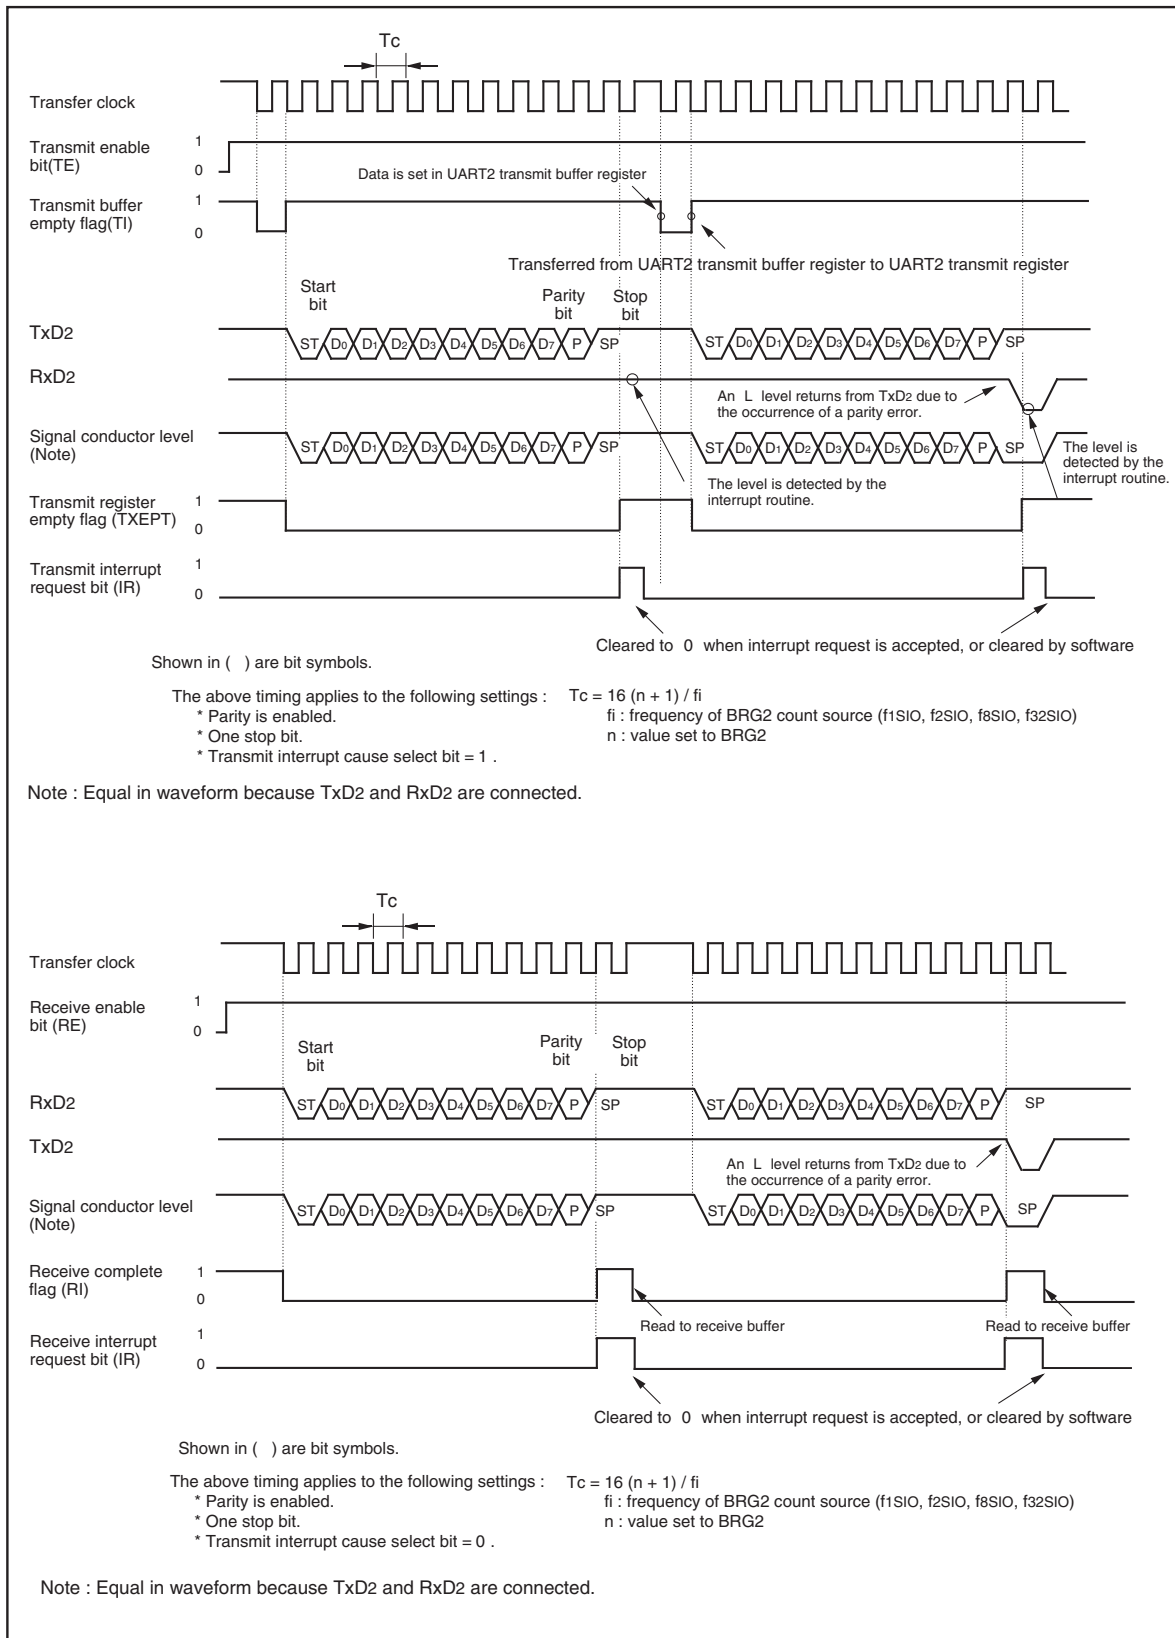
Tc

Transfer clock

Transmit enable bit(TE)
1
0

Data is set in UART2 transmit buffer register

Transmit buffer empty flag(TI)
1
0

Transferred from UART2 transmit buffer register to UART2 transmit register

Start bit
Parity bit
Stop bit

TxD2
ST D0 D1 D2 D3 D4 D5 D6 D7 P SP ST D0 D1 D2 D3 D4 D5 D6 D7 P SP

RxD2

An L level returns from TxD2 due to the occurrence of a parity error.

Signal conductor level (Note)
ST D0 D1 D2 D3 D4 D5 D6 D7 P SP ST D0 D1 D2 D3 D4 D5 D6 D7 P SP

The level is detected by the interrupt routine.

The level is detected by the interrupt routine.

Transmit register empty flag (TXEPT)
1
0

Transmit interrupt request bit (IR)
1
0

Cleared to 0 when interrupt request is accepted, or cleared by software

Shown in ( ) are bit symbols.

The above timing applies to the following settings :
* Parity is enabled.
* One stop bit.
* Transmit interrupt cause select bit = 1 .

Tc = 16 (n + 1) / fi
fi : frequency of BRG2 count source (f1SIO, f2SIO, f8SIO, f32SIO)
n : value set to BRG2

Note : Equal in waveform because TxD2 and RxD2 are connected.

Tc

Transfer clock

Receive enable bit (RE)
1
0

Start bit
Parity bit
Stop bit

RxD2
ST D0 D1 D2 D3 D4 D5 D6 D7 P SP ST D0 D1 D2 D3 D4 D5 D6 D7 P SP

TxD2

An L level returns from TxD2 due to the occurrence of a parity error.

Signal conductor level (Note)
ST D0 D1 D2 D3 D4 D5 D6 D7 P SP ST D0 D1 D2 D3 D4 D5 D6 D7 P SP

Receive complete flag (RI)
1
0

Read to receive buffer
Read to receive buffer

Receive interrupt request bit (IR)
1
0

Cleared to 0 when interrupt request is accepted, or cleared by software

Shown in ( ) are bit symbols.

The above timing applies to the following settings :
* Parity is enabled.
* One stop bit.
* Transmit interrupt cause select bit = 0 .

Tc = 16 (n + 1) / fi
fi : frequency of BRG2 count source (f1SIO, f2SIO, f8SIO, f32SIO)
n : value set to BRG2

Note : Equal in waveform because TxD2 and RxD2 are connected.